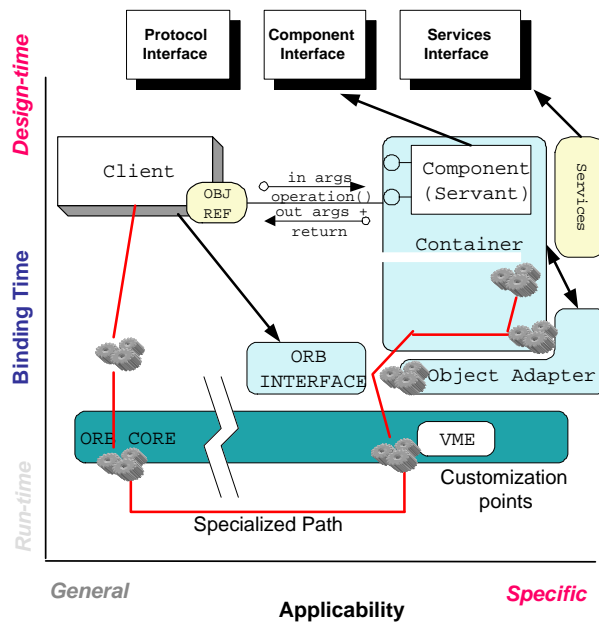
Protocol Interface

Component Interface

Services Interface

Design-time

Client

OBJ REF

in args

operation()

out args +

return

Component (Servant)

Services

Container

Binding Time

ORB INTERFACE

Object Adapter

ORB CORE

VME

Customization points

Run-time

Specialized Path

General

Applicability

Specific